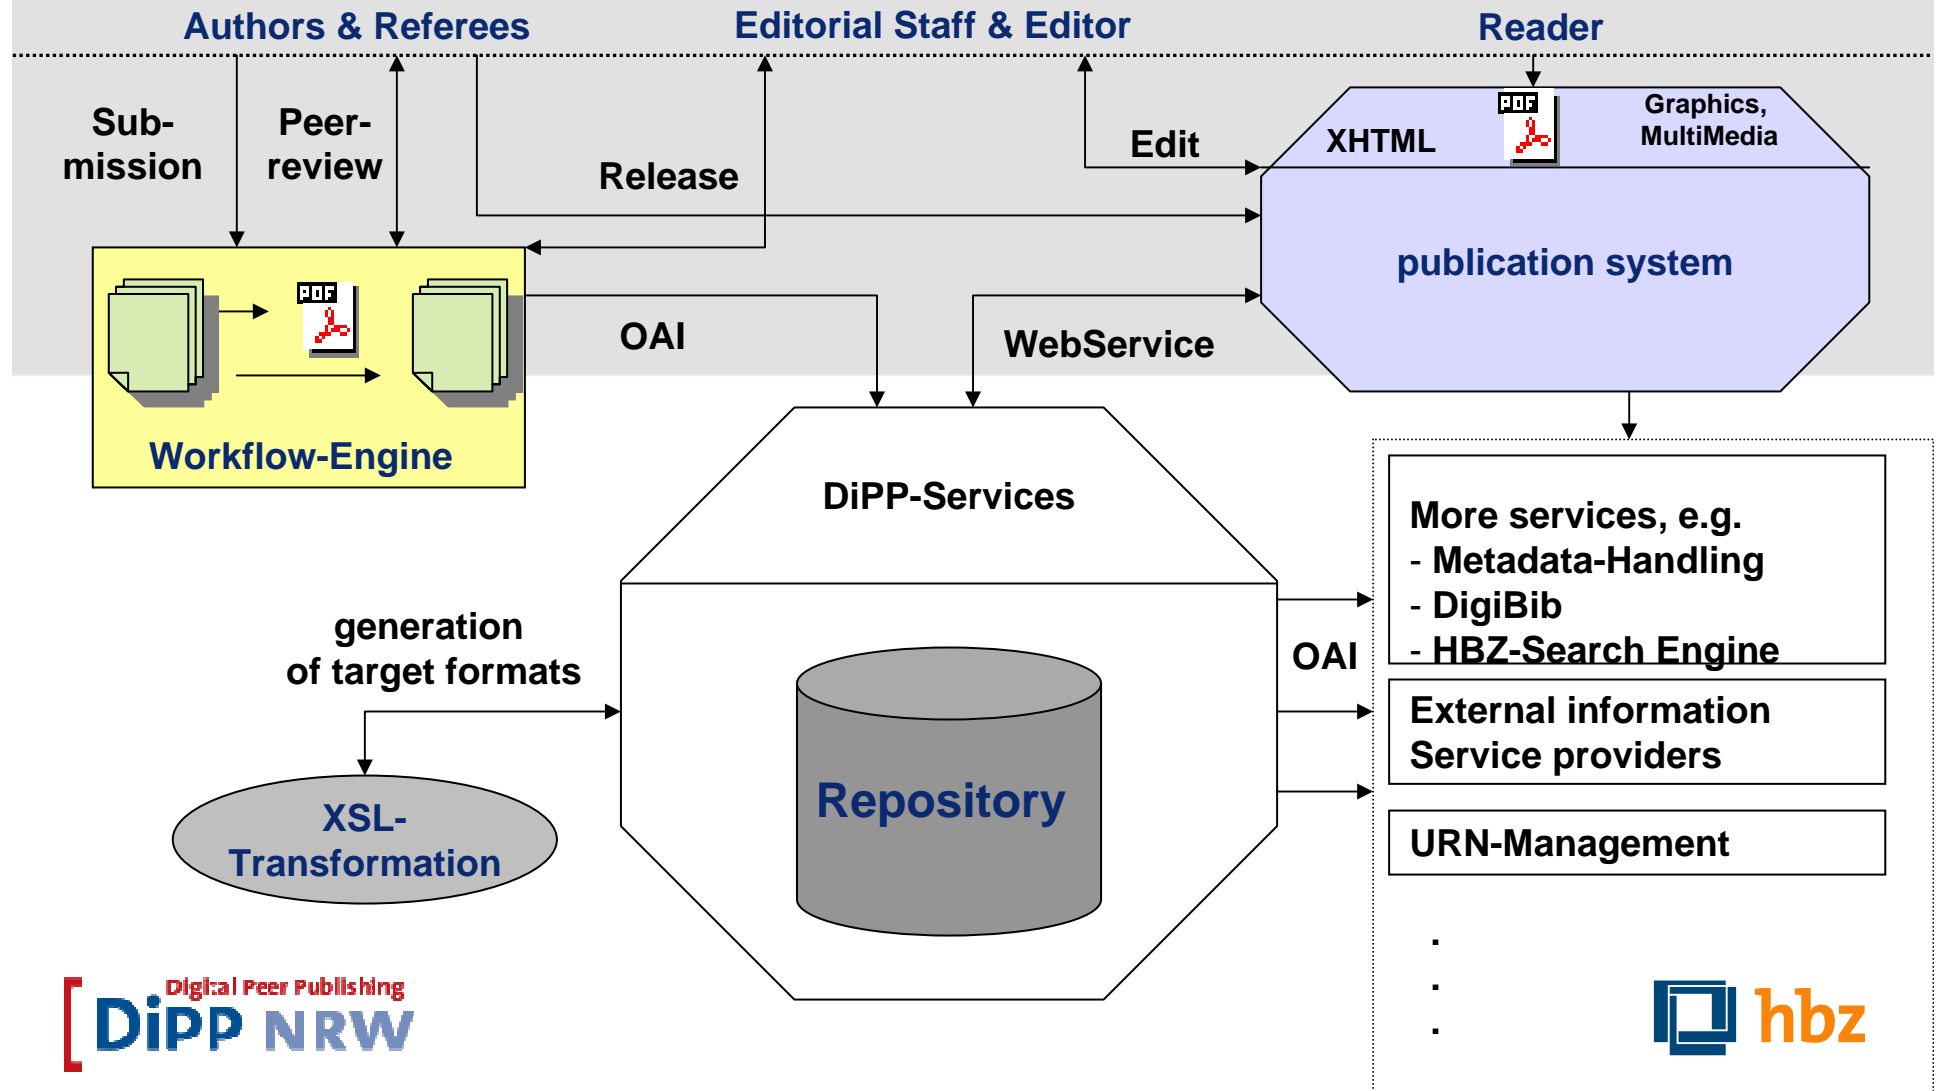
Authors & Referees

Editorial Staff & Editor

Reader

Sub-mission

Peer-review

Release

Edit

XHTML

PDF

Graphics, MultiMedia

publication system

PDF

Workflow-Engine

OAI

WebService

DiPP-Services

Repository

generation of target formats

XSL-Transformation

OAI

More services, e.g.
- Metadata-Handling
- DigiBib
- HBZ-Search Engine

External information Service providers

URN-Management

.
.
.

Digital Peer Publishing
DiPP NRW

hbz